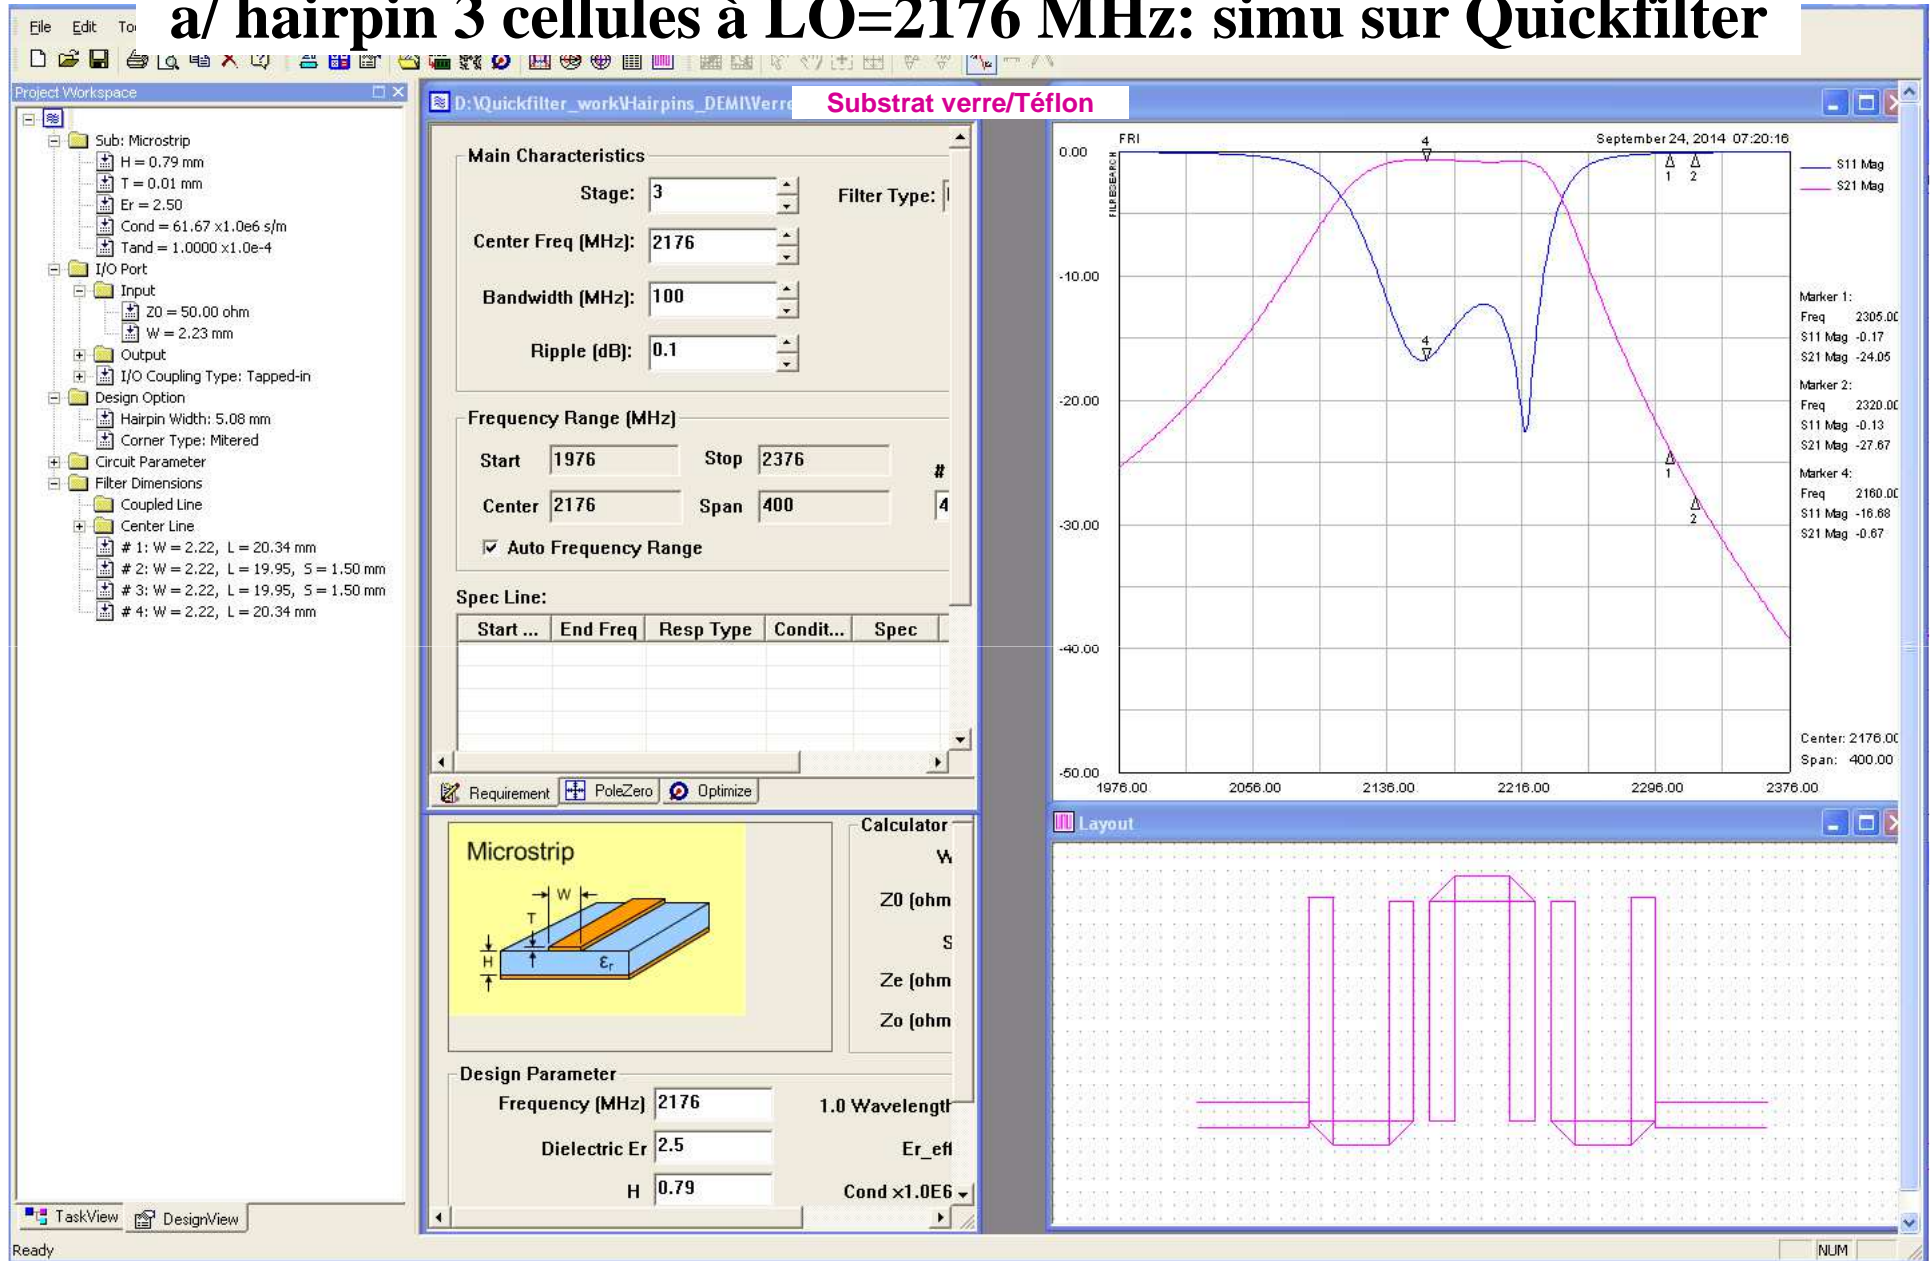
File Edit To

a/ hairpin 3 cellules à LO=2176 MHz: simu sur Quickfilter

Project Workspace

Sub: Microstrip
H = 0.79 mm
T = 0.01 mm
Er = 2.50
Cond = 61.67 x1.0e6 s/m
Tand = 1.0000 x1.0e-4
I/O Port
Input
Z0 = 50.00 ohm
W = 2.23 mm
Output
I/O Coupling Type: Tapped-in
Design Option
Hairpin Width: 5.08 mm
Corner Type: Mitered
Circuit Parameter
Filter Dimensions
Coupled Line
Center Line
# 1: W = 2.22, L = 20.34 mm
# 2: W = 2.22, L = 19.95, S = 1.50 mm
# 3: W = 2.22, L = 19.95, S = 1.50 mm
# 4: W = 2.22, L = 20.34 mm

TaskView DesignView

Ready

D:\Quickfilter_work\Hairpins_DEMI\Verre

Substrat verre/Téflon

Main Characteristics
Stage: 3
Filter Type:
Center Freq (MHz): 2176
Bandwidth (MHz): 100
Ripple (dB): 0.1

Frequency Range (MHz)
Start 1976 Stop 2376 #
Center 2176 Span 400 4
Auto Frequency Range

Spec Line:

| Start ... | End Freq | Resp Type | Condit... | Spec |
|---|---|---|---|---|

Requirement PoleZero Optimize

Microstrip
W
T
H
$\varepsilon_r$

Calculator
W
Z0 (ohm
S
Ze (ohm
Zo (ohm

Design Parameter
Frequency (MHz) 2176 1.0 Wavelengtl
Dielectric Er 2.5 Er_eff
H 0.79 Cond x1.0E6

FRI
September 24, 2014 07:20:16
FILPRESEARCH
0.00
-10.00
-20.00
-30.00
-40.00
-50.00
1976.00 2056.00 2136.00 2216.00 2296.00 2376.00
4 4 1 2 1 2

S11 Mag
S21 Mag

Marker 1:
Freq 2305.00
S11 Mag -0.17
S21 Mag -24.05
Marker 2:
Freq 2320.00
S11 Mag -0.13
S21 Mag -27.67
Marker 4:
Freq 2160.00
S11 Mag -16.68
S21 Mag -0.67

Center: 2176.00
Span: 400.00

Layout

NUM